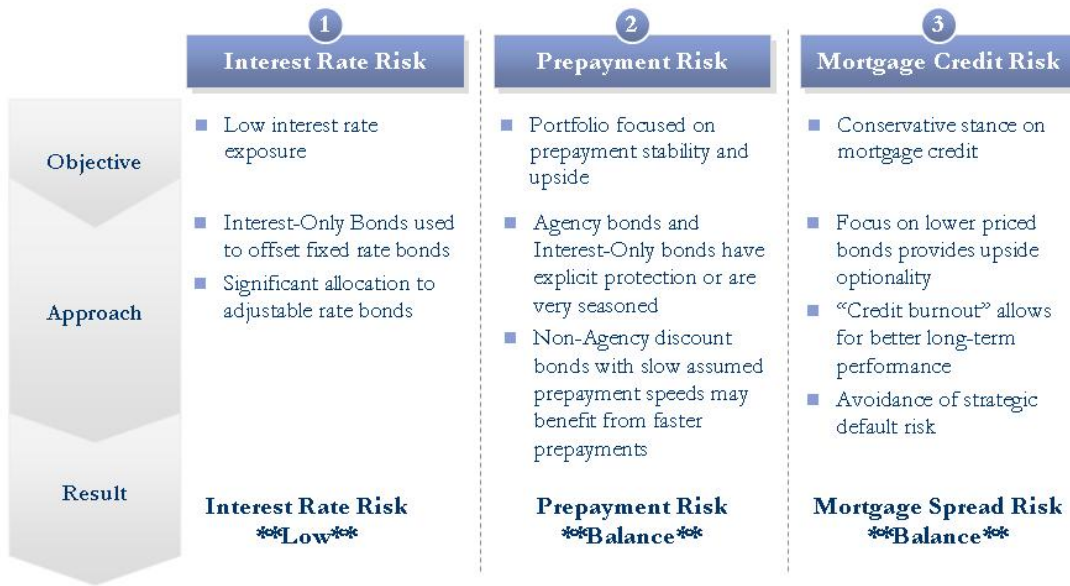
| | 1 Interest Rate Risk | 2 Prepayment Risk | 3 Mortgage Credit Risk |
|---|---|---|---|
| Objective | ■ Low interest rate exposure | ■ Portfolio focused on prepayment stability and upside | ■ Conservative stance on mortgage credit |
| Approach | ■ Interest-Only Bonds used to offset fixed rate bonds<br>■ Significant allocation to adjustable rate bonds | ■ Agency bonds and Interest-Only bonds have explicit protection or are very seasoned<br>■ Non-Agency discount bonds with slow assumed prepayment speeds may benefit from faster prepayments | ■ Focus on lower priced bonds provides upside optionality<br>■ "Credit burnout" allows for better long-term performance<br>■ Avoidance of strategic default risk |
| Result | Interest Rate Risk \*\*Low\*\* | Prepayment Risk \*\*Balance\*\* | Mortgage Spread Risk \*\*Balance\*\* |